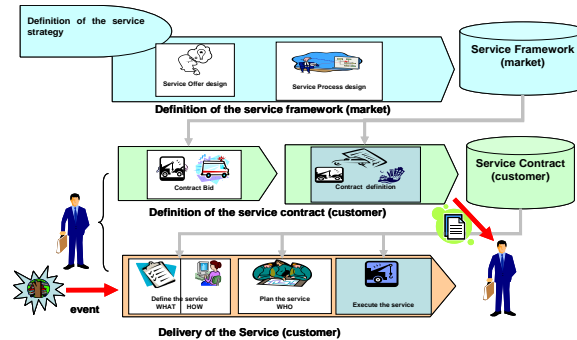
Definition of the service strategy

Service Offer design

Service Process design

Service Framework (market)

Definition of the service framework (market)

Contract Bid

Contract definition

Service Contract (customer)

Definition of the service contract (customer)

event

Define the service WHAT HOW

Plan the service WHO

Execute the service

Delivery of the Service (customer)